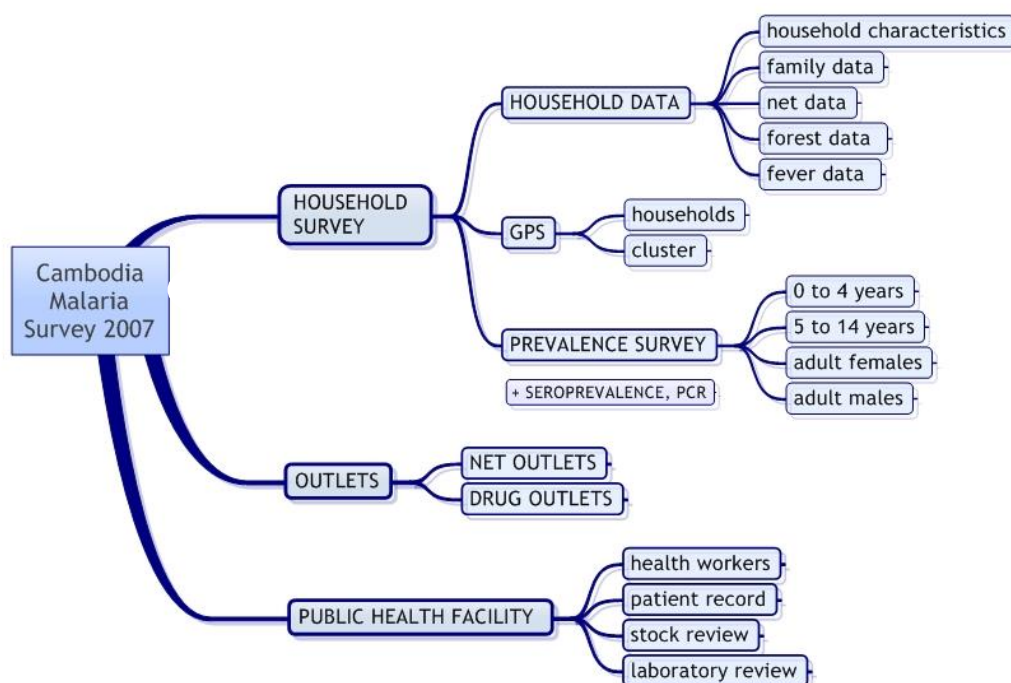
Cambodia Malaria Survey 2007

HOUSEHOLD SURVEY

HOUSEHOLD DATA

household characteristics

family data

net data

forest data

fever data

GPS

households

cluster

PREVALENCE SURVEY

0 to 4 years

5 to 14 years

adult females

adult males

+ SEROPREVALENCE, PCR

OUTLETS

NET OUTLETS

DRUG OUTLETS

PUBLIC HEALTH FACILITY

health workers

patient record

stock review

laboratory review